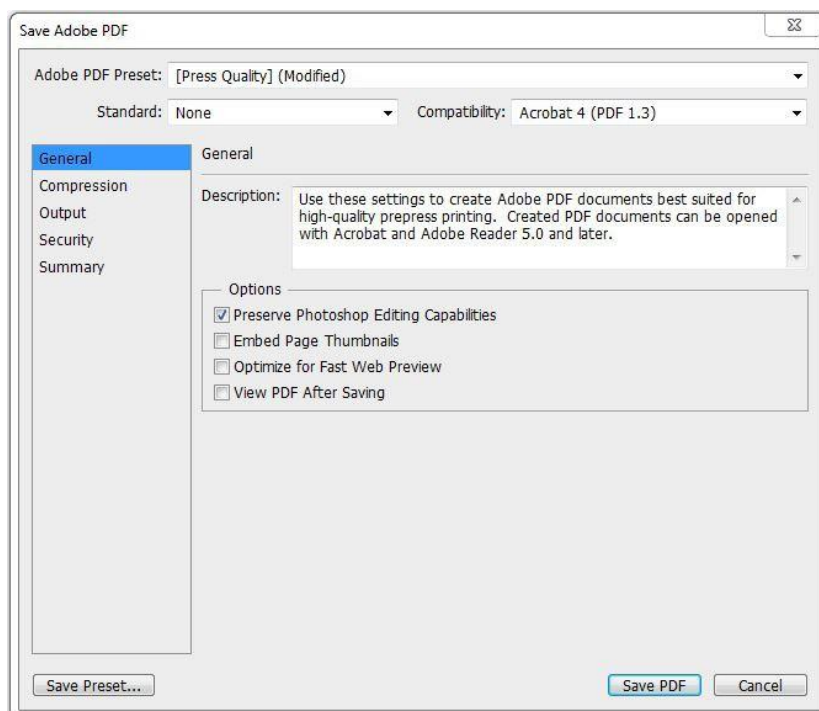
Save Adobe PDF

Adobe PDF Preset: [Press Quality] (Modified)

Standard: None

Compatibility: Acrobat 4 (PDF 1.3)

General
Compression
Output
Security
Summary

General

Description: Use these settings to create Adobe PDF documents best suited for high-quality prepress printing. Created PDF documents can be opened with Acrobat and Adobe Reader 5.0 and later.

Options
Preserve Photoshop Editing Capabilities
Embed Page Thumbnails
Optimize for Fast Web Preview
View PDF After Saving

Save Preset...

Save PDF

Cancel